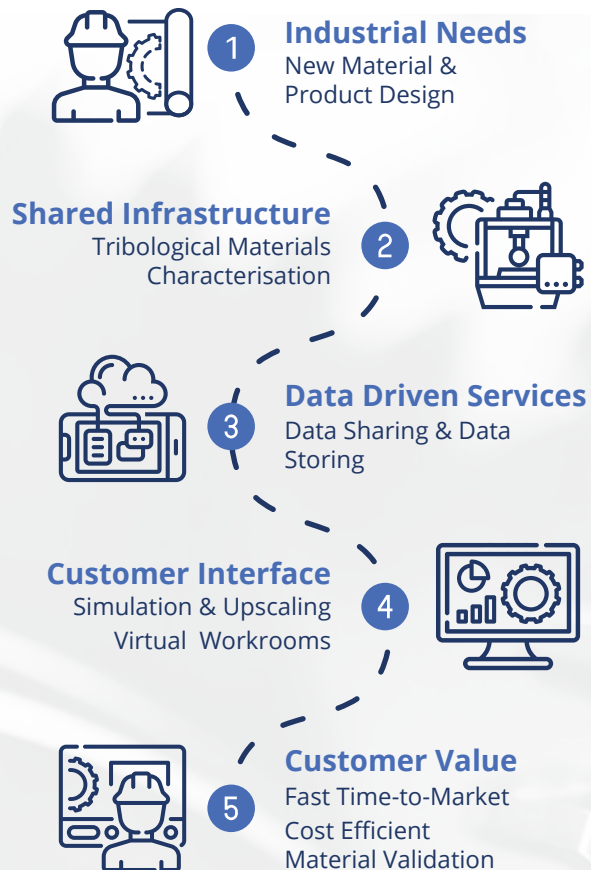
1
Industrial Needs
New Material & Product Design

Shared Infrastructure
Tribological Materials Characterisation
2

3
Data Driven Services
Data Sharing & Data Storing

Customer Interface
Simulation & Upscaling
Virtual Workrooms
4

5
Customer Value
Fast Time-to-Market
Cost Efficient
Material Validation